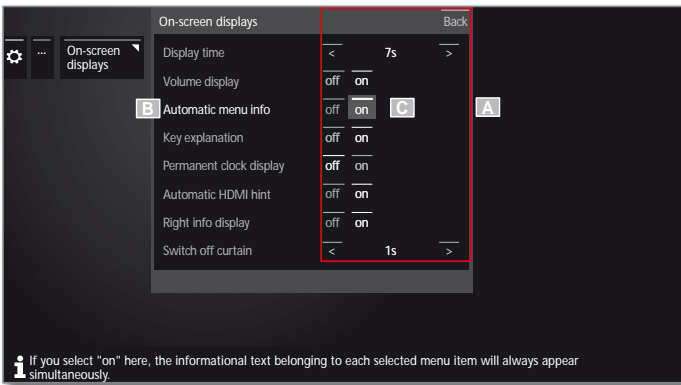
... On-screen displays

On-screen displays Back

Display time < 7s >

Volume display off on

B Automatic menu info off on C A

Key explanation off on

Permanent clock display off on

Automatic HDMI hint off on

Right info display off on

Switch off curtain < 1s >

If you select "on" here, the informational text belonging to each selected menu item will always appear simultaneously.